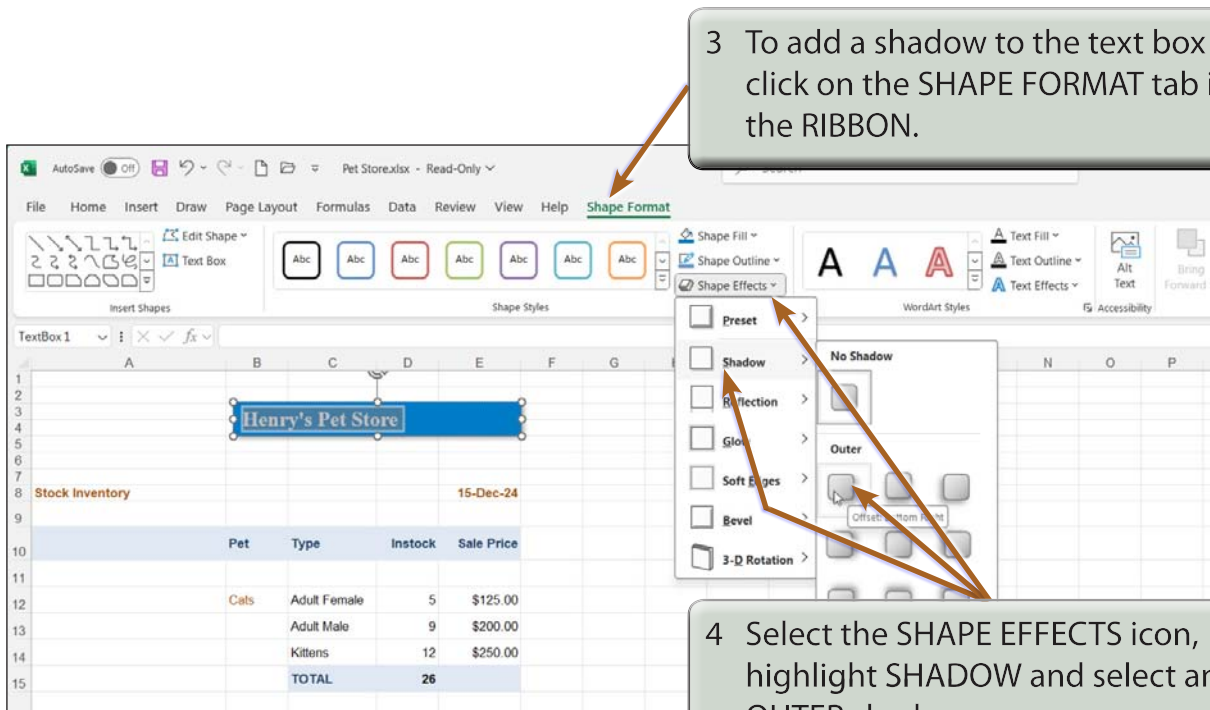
3 To add a shadow to the text box click on the SHAPE FORMAT tab i the RIBBON.

AutoSave Off Pet Store.xlsx - Read-Only

File Home Insert Draw Page Layout Formulas Data Review View Help Shape Format

Edit Shape Text Box Insert Shapes

Abc Abc Abc Abc Abc Abc Abc Shape Styles

Shape Fill Shape Outline Shape Effects

A A A WordArt Styles

Text Fill Text Outline Text Effects

Alt Text Accessibility

Bring Forward

TextBox 1

Preset
Shadow
Reflection
Glow
Soft Edges
Bevel
3-D Rotation

No Shadow

Outer

Offset: Bottom Right

| | A | B | C | D | E | F | G |
|---|---|---|---|---|---|---|---|
| 1 | | | | | | | |
| 2 | | | | | | | |
| 3 | | Henry's Pet Store | | | | | |
| 4 | | | | | | | |
| 5 | | | | | | | |
| 6 | | | | | | | |
| 7 | | | | | | | |
| 8 | Stock Inventory | | | | 15-Dec-24 | | |
| 9 | | | | | | | |
| 10 | | Pet | Type | Instock | Sale Price | | |
| 11 | | | | | | | |
| 12 | | Cats | Adult Female | 5 | $125.00 | | |
| 13 | | | Adult Male | 9 | $200.00 | | |
| 14 | | | Kittens | 12 | $250.00 | | |
| 15 | | | TOTAL | 26 | | | |

N O P

4 Select the SHAPE EFFECTS icon, highlight SHADOW and select ar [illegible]